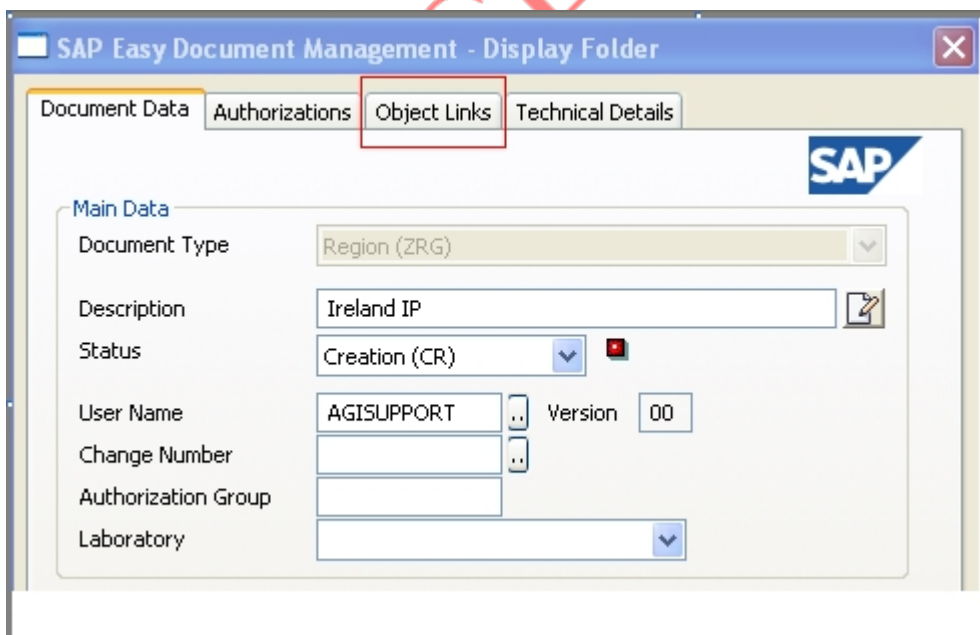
SAP Easy Document Management - Display Folder

Document Data | Authorizations | Object Links | Technical Details

SAP

Main Data

Document Type Region (ZRG)

Description Ireland IP

Status Creation (CR)

User Name AGISUPPORT Version 00

Change Number

Authorization Group

Laboratory